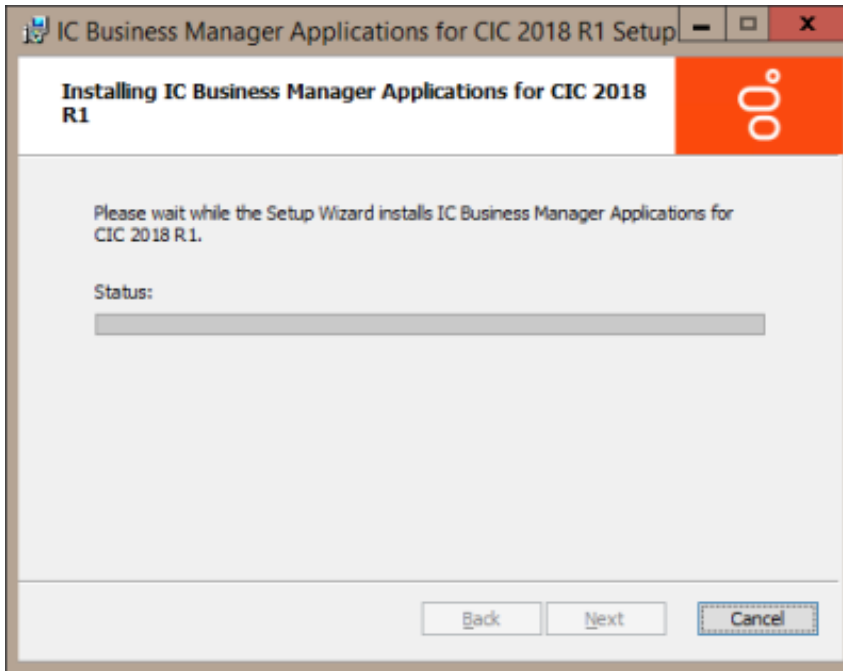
IC Business Manager Applications for CIC 2018 R1 Setup

Installing IC Business Manager Applications for CIC 2018 R1

Please wait while the Setup Wizard installs IC Business Manager Applications for CIC 2018 R1.

Status:

Back
Next
Cancel